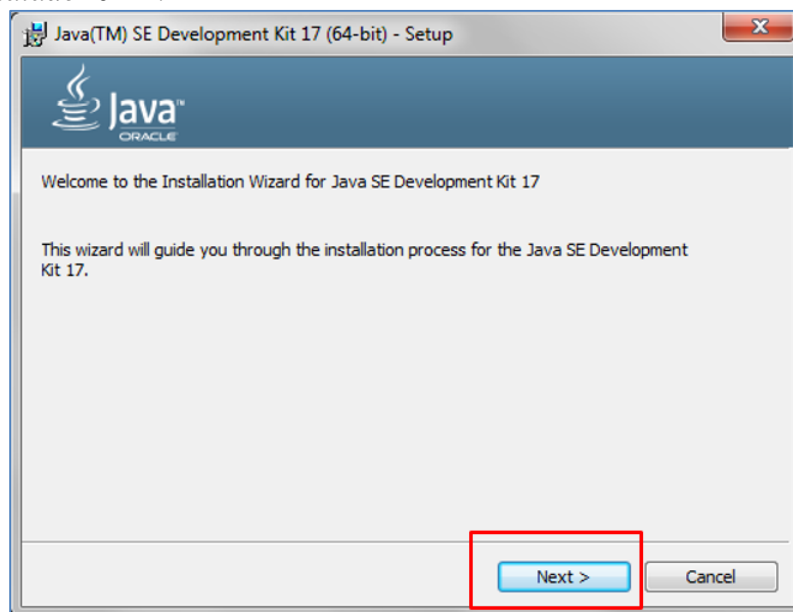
Java(TM) SE Development Kit 17 (64-bit) - Setup

Java™
ORACLE

Welcome to the Installation Wizard for Java SE Development Kit 17

This wizard will guide you through the installation process for the Java SE Development Kit 17.

Next >
Cancel